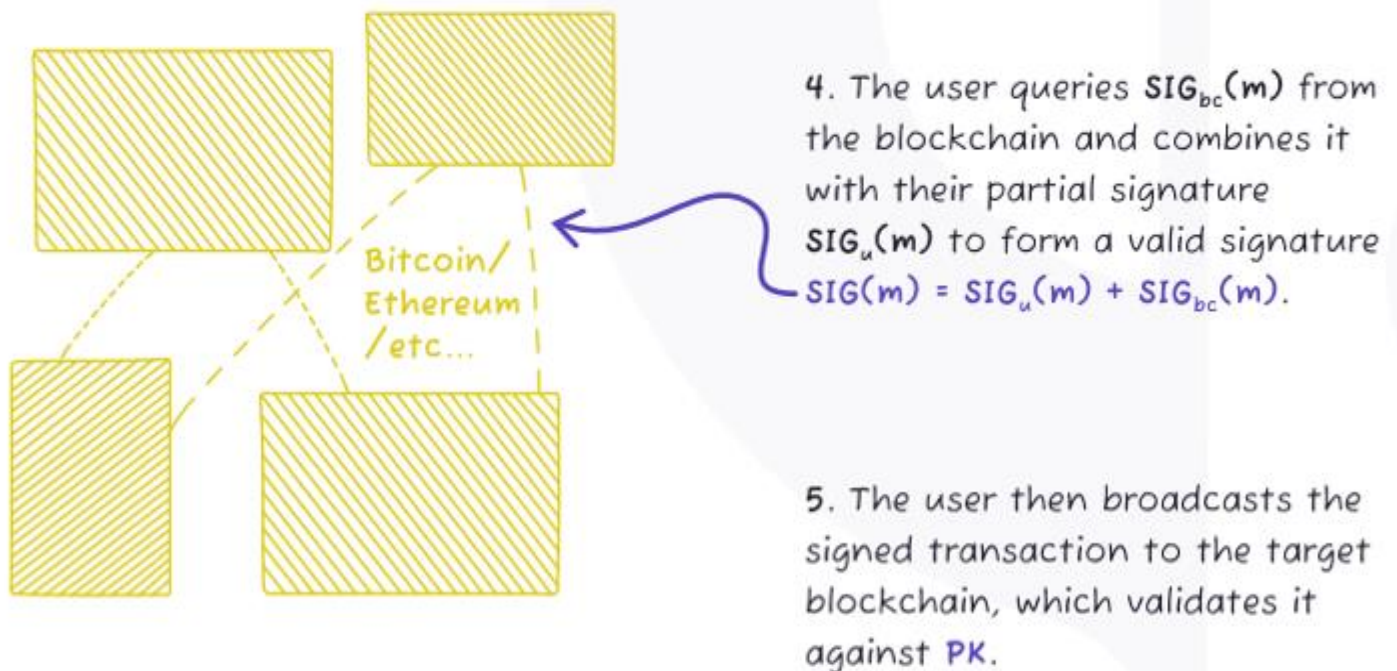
Bitcoin/ Ethereum /etc...

4. The user queries $SIG_{bc}(m)$ from the blockchain and combines it with their partial signature $SIG_{u}(m)$ to form a valid signature $SIG(m) = SIG_{u}(m) + SIG_{bc}(m)$.

5. The user then broadcasts the signed transaction to the target blockchain, which validates it against PK.